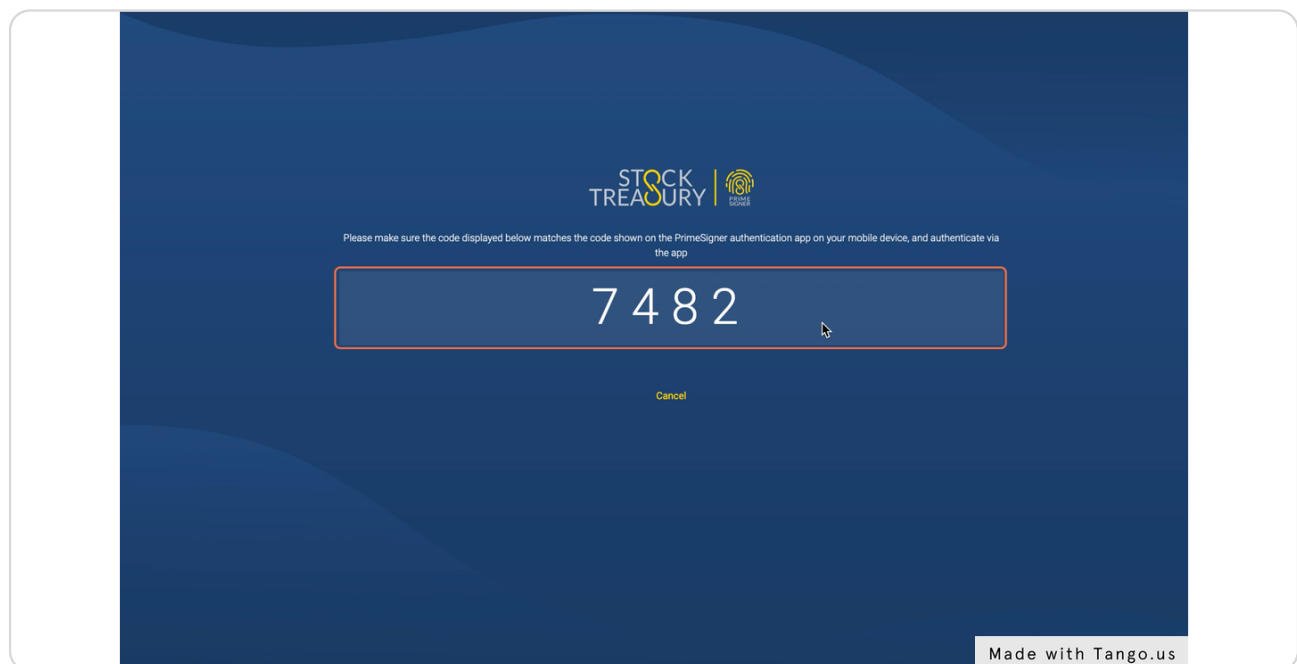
STOCK TREASURY

PRIME SIGNER

Please make sure the code displayed below matches the code shown on the PrimeSigner authentication app on your mobile device, and authenticate via the app

7482

Cancel

Made with Tango.us